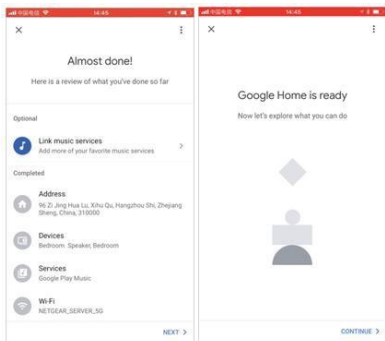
中国电信 14:45

×

Almost done!

Here is a review of what you've done so far

Optional

Link music services
Add more of your favorite music services

Completed

Address
96 Zi Jing Hua Lu, Xihu Qu, Hangzhou Shi, Zhejiang Sheng, China, 310000

Devices
Bedroom · Speaker, Bedroom

Services
Google Play Music

Wi-Fi
NETGEAR_SERVER_5G

NEXT >

中国电信 14:45

×

Google Home is ready

Now let's explore what you can do

CONTINUE >